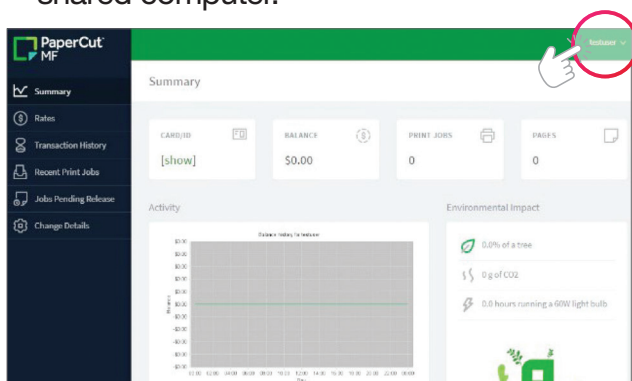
shared computer.

PaperCut MF

testuser

Summary

Summary

Rates

Transaction History

Recent Print Jobs

Jobs Pending Release

Change Details

CARD/ID

[show]

BALANCE

$0.00

PRINT JOBS

0

PAGES

0

Activity

Balance history for testuser

Environmental Impact

0.0% of a tree

0 g of CO2

0.0 hours running a 60W light bulb